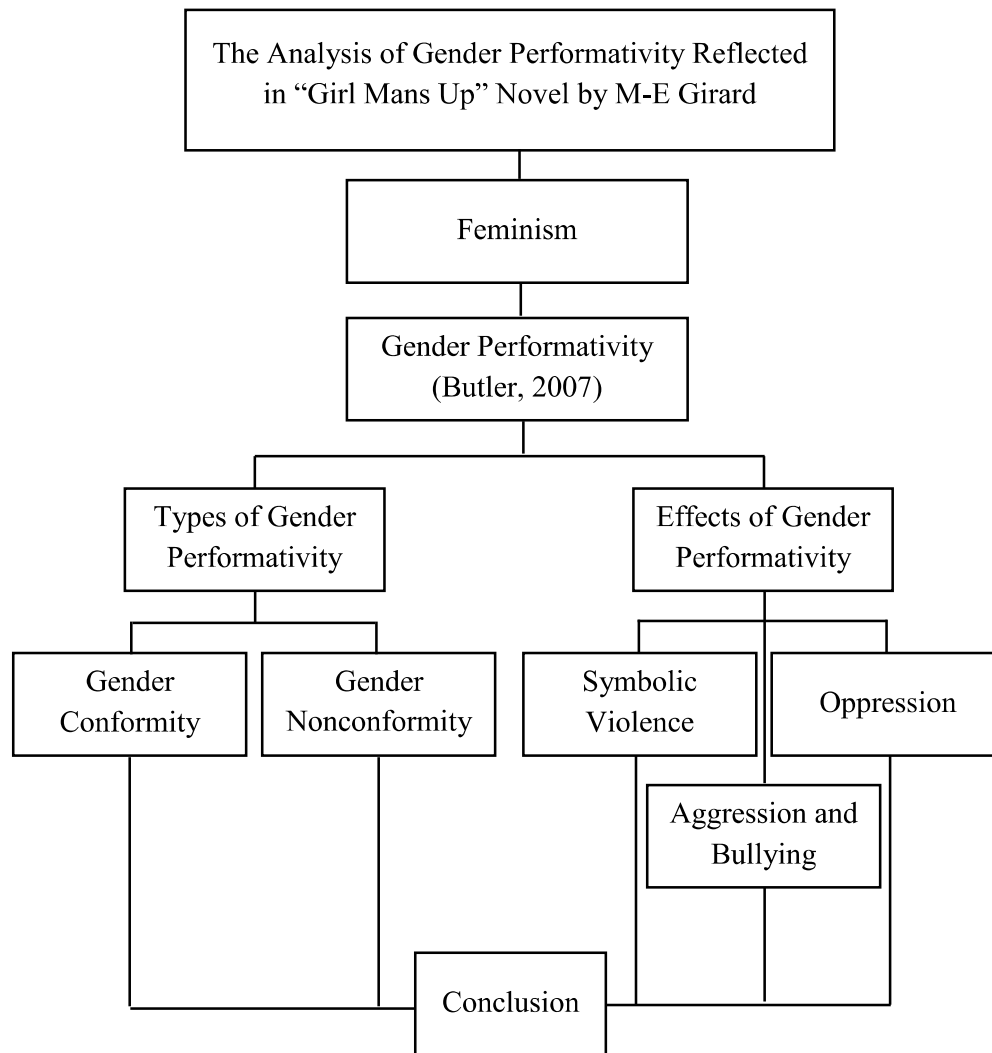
The Analysis of Gender Performativity Reflected in "Girl Mans Up" Novel by M-E Girard

Feminism

Gender Performativity (Butler, 2007)

Types of Gender Performativity

Effects of Gender Performativity

Gender Conformity

Gender Nonconformity

Symbolic Violence

Oppression

Aggression and Bullying

Conclusion